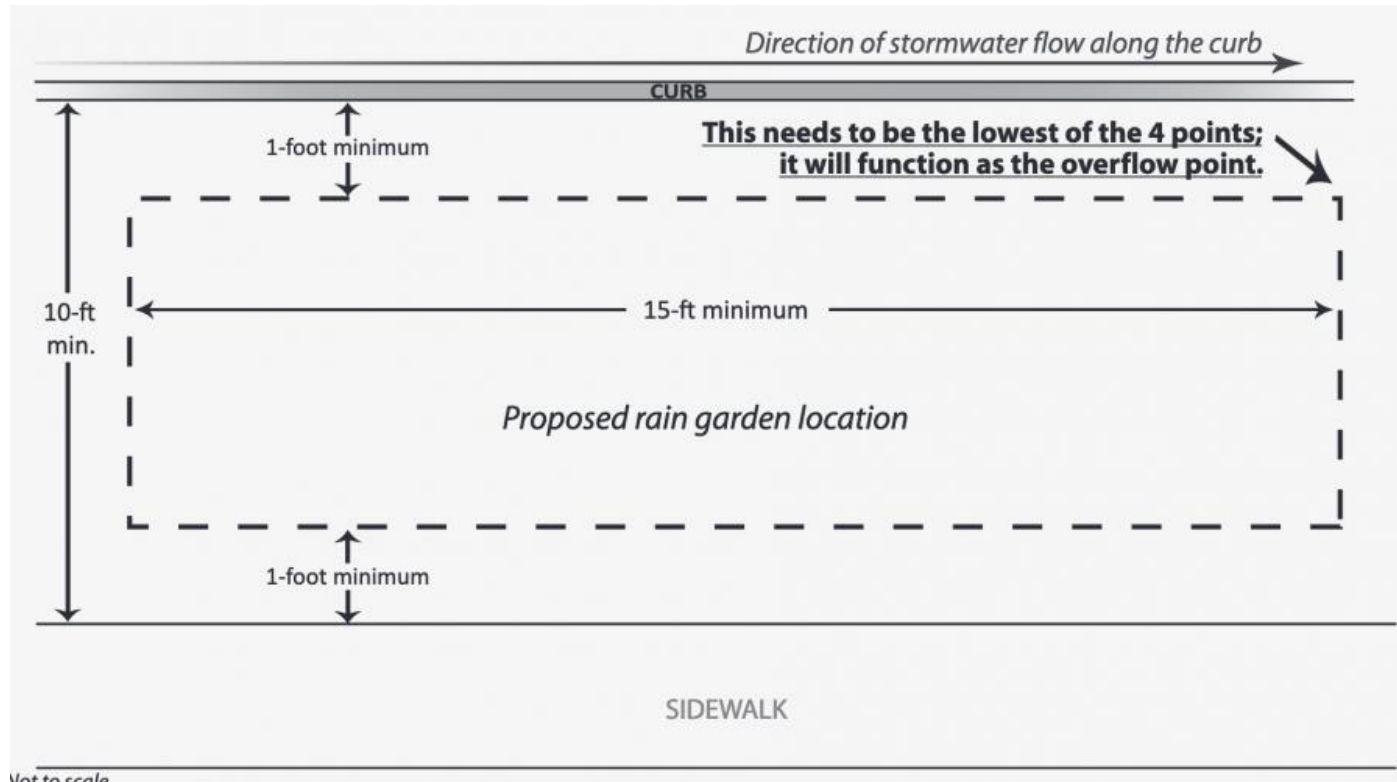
Direction of stormwater flow along the curb

CURB

1-foot minimum

This needs to be the lowest of the 4 points; it will function as the overflow point.

10-ft min.

15-ft minimum

Proposed rain garden location

1-foot minimum

SIDEWALK

Not to scale